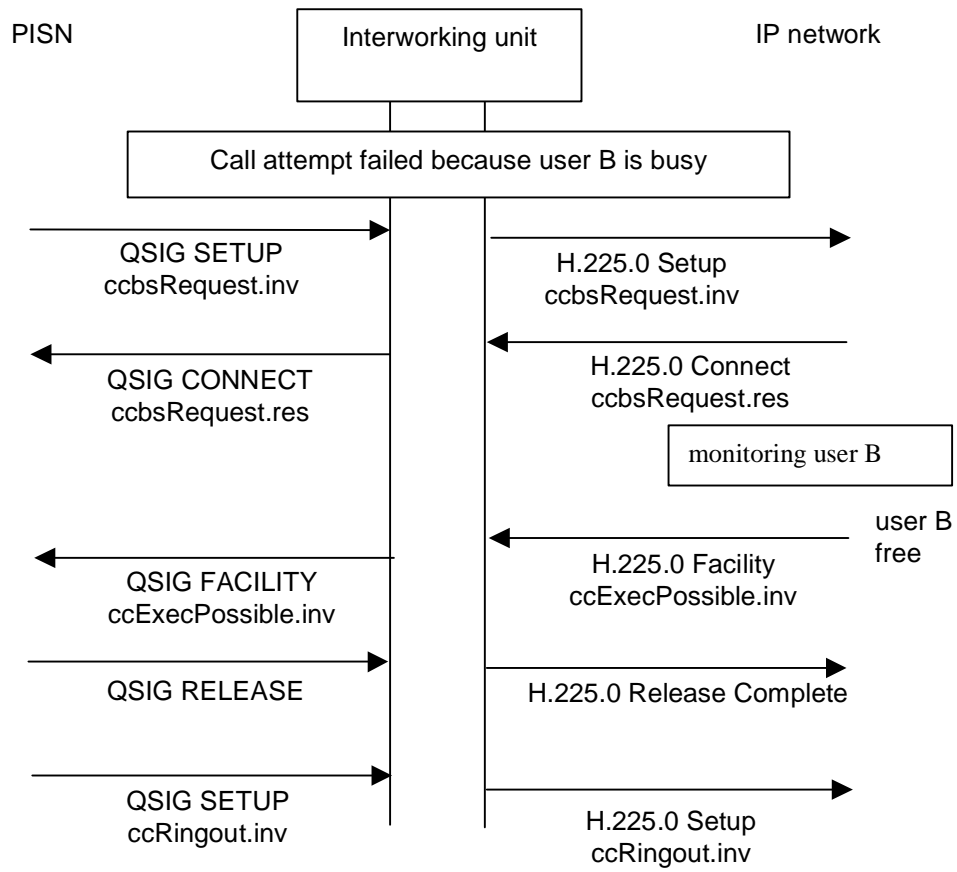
PISN

Interworking unit

IP network

Call attempt failed because user B is busy

QSIG SETUP
ccbsRequest.inv

H.225.0 Setup
ccbsRequest.inv

QSIG CONNECT
ccbsRequest.res

H.225.0 Connect
ccbsRequest.res

monitoring user B

user B
free

QSIG FACILITY
ccExecPossible.inv

H.225.0 Facility
ccExecPossible.inv

QSIG RELEASE

H.225.0 Release Complete

QSIG SETUP
ccRingout.inv

H.225.0 Setup
ccRingout.inv